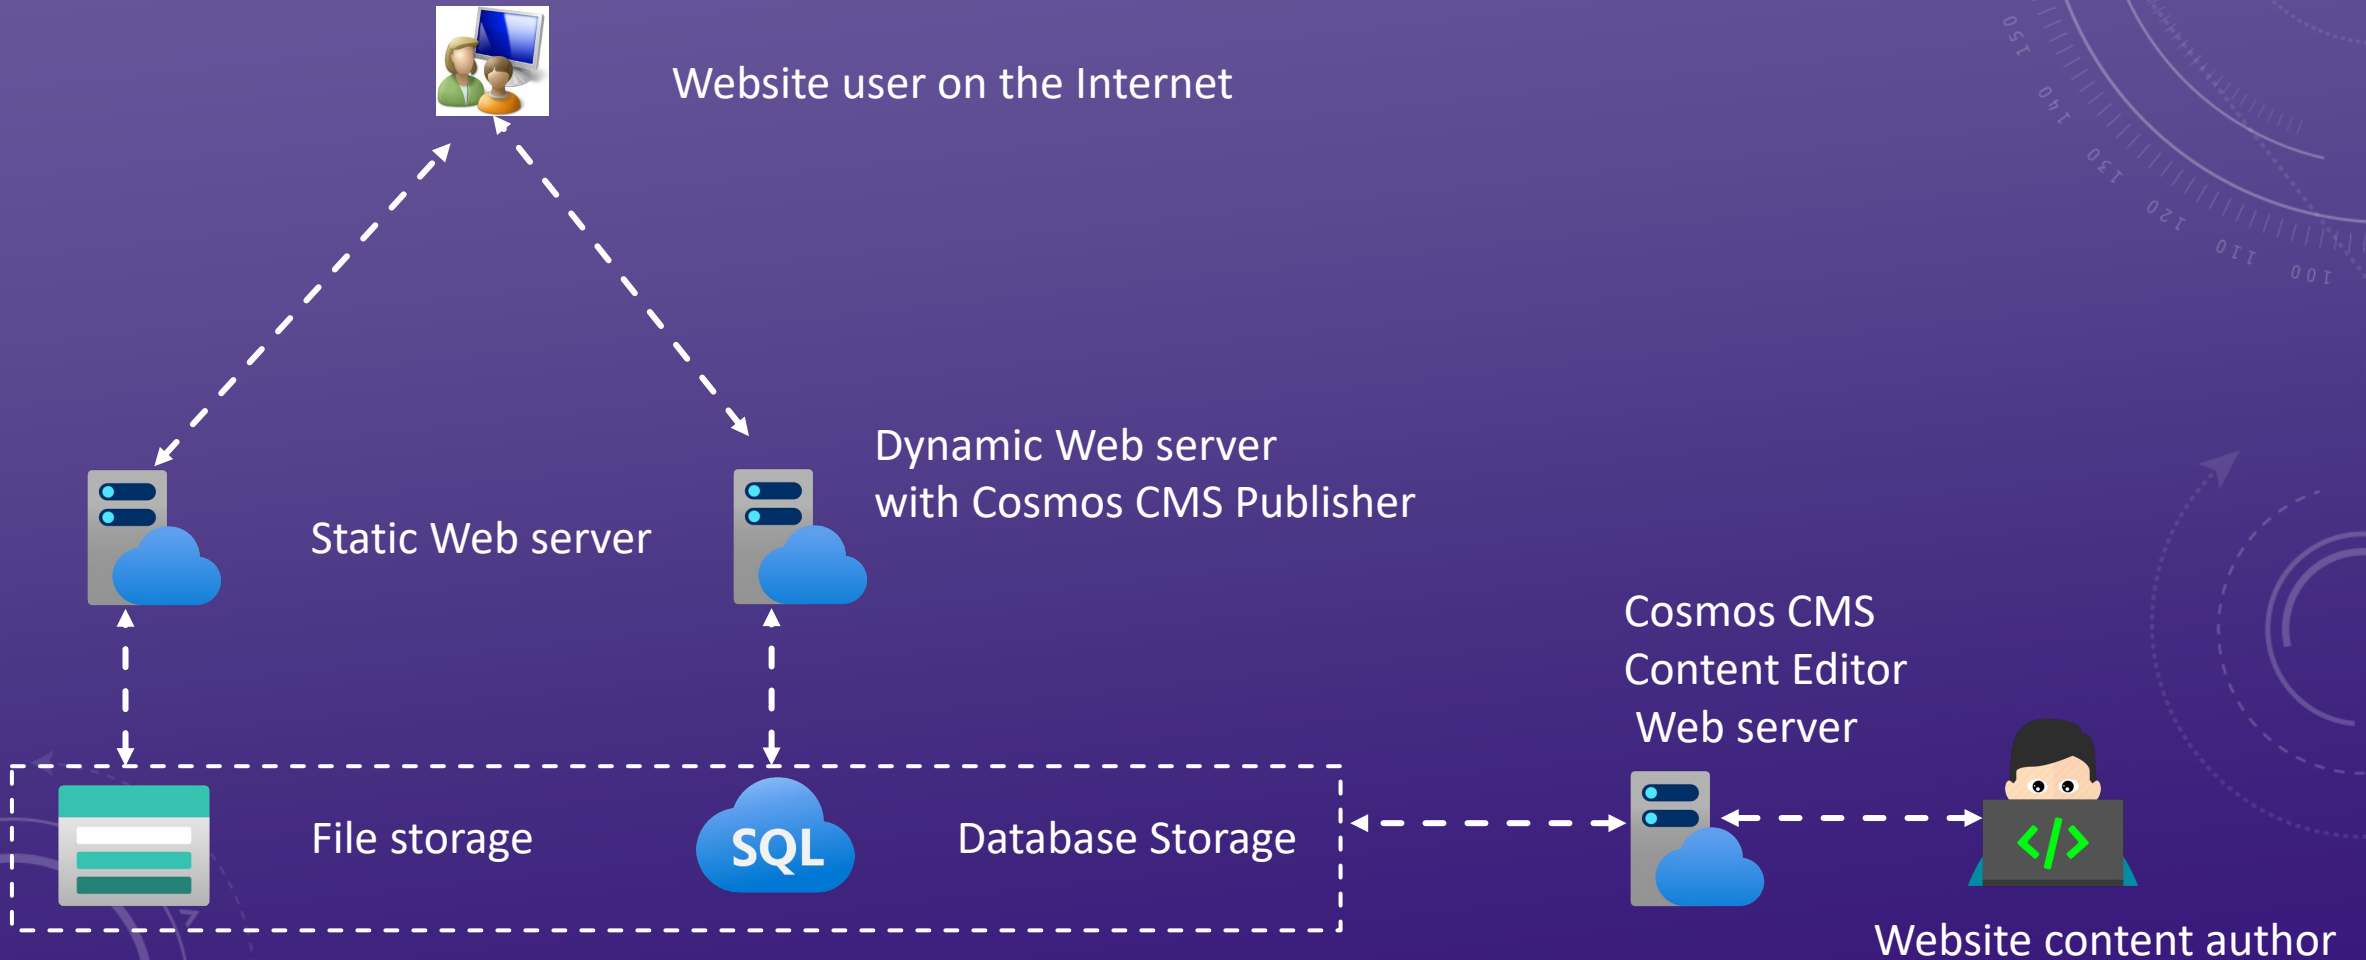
Website user on the Internet

Static Web server

Dynamic Web server
with Cosmos CMS Publisher

Cosmos CMS
Content Editor
Web server

File storage

SQL

Database Storage

</>

Website content author

150 140 130 120 110 100